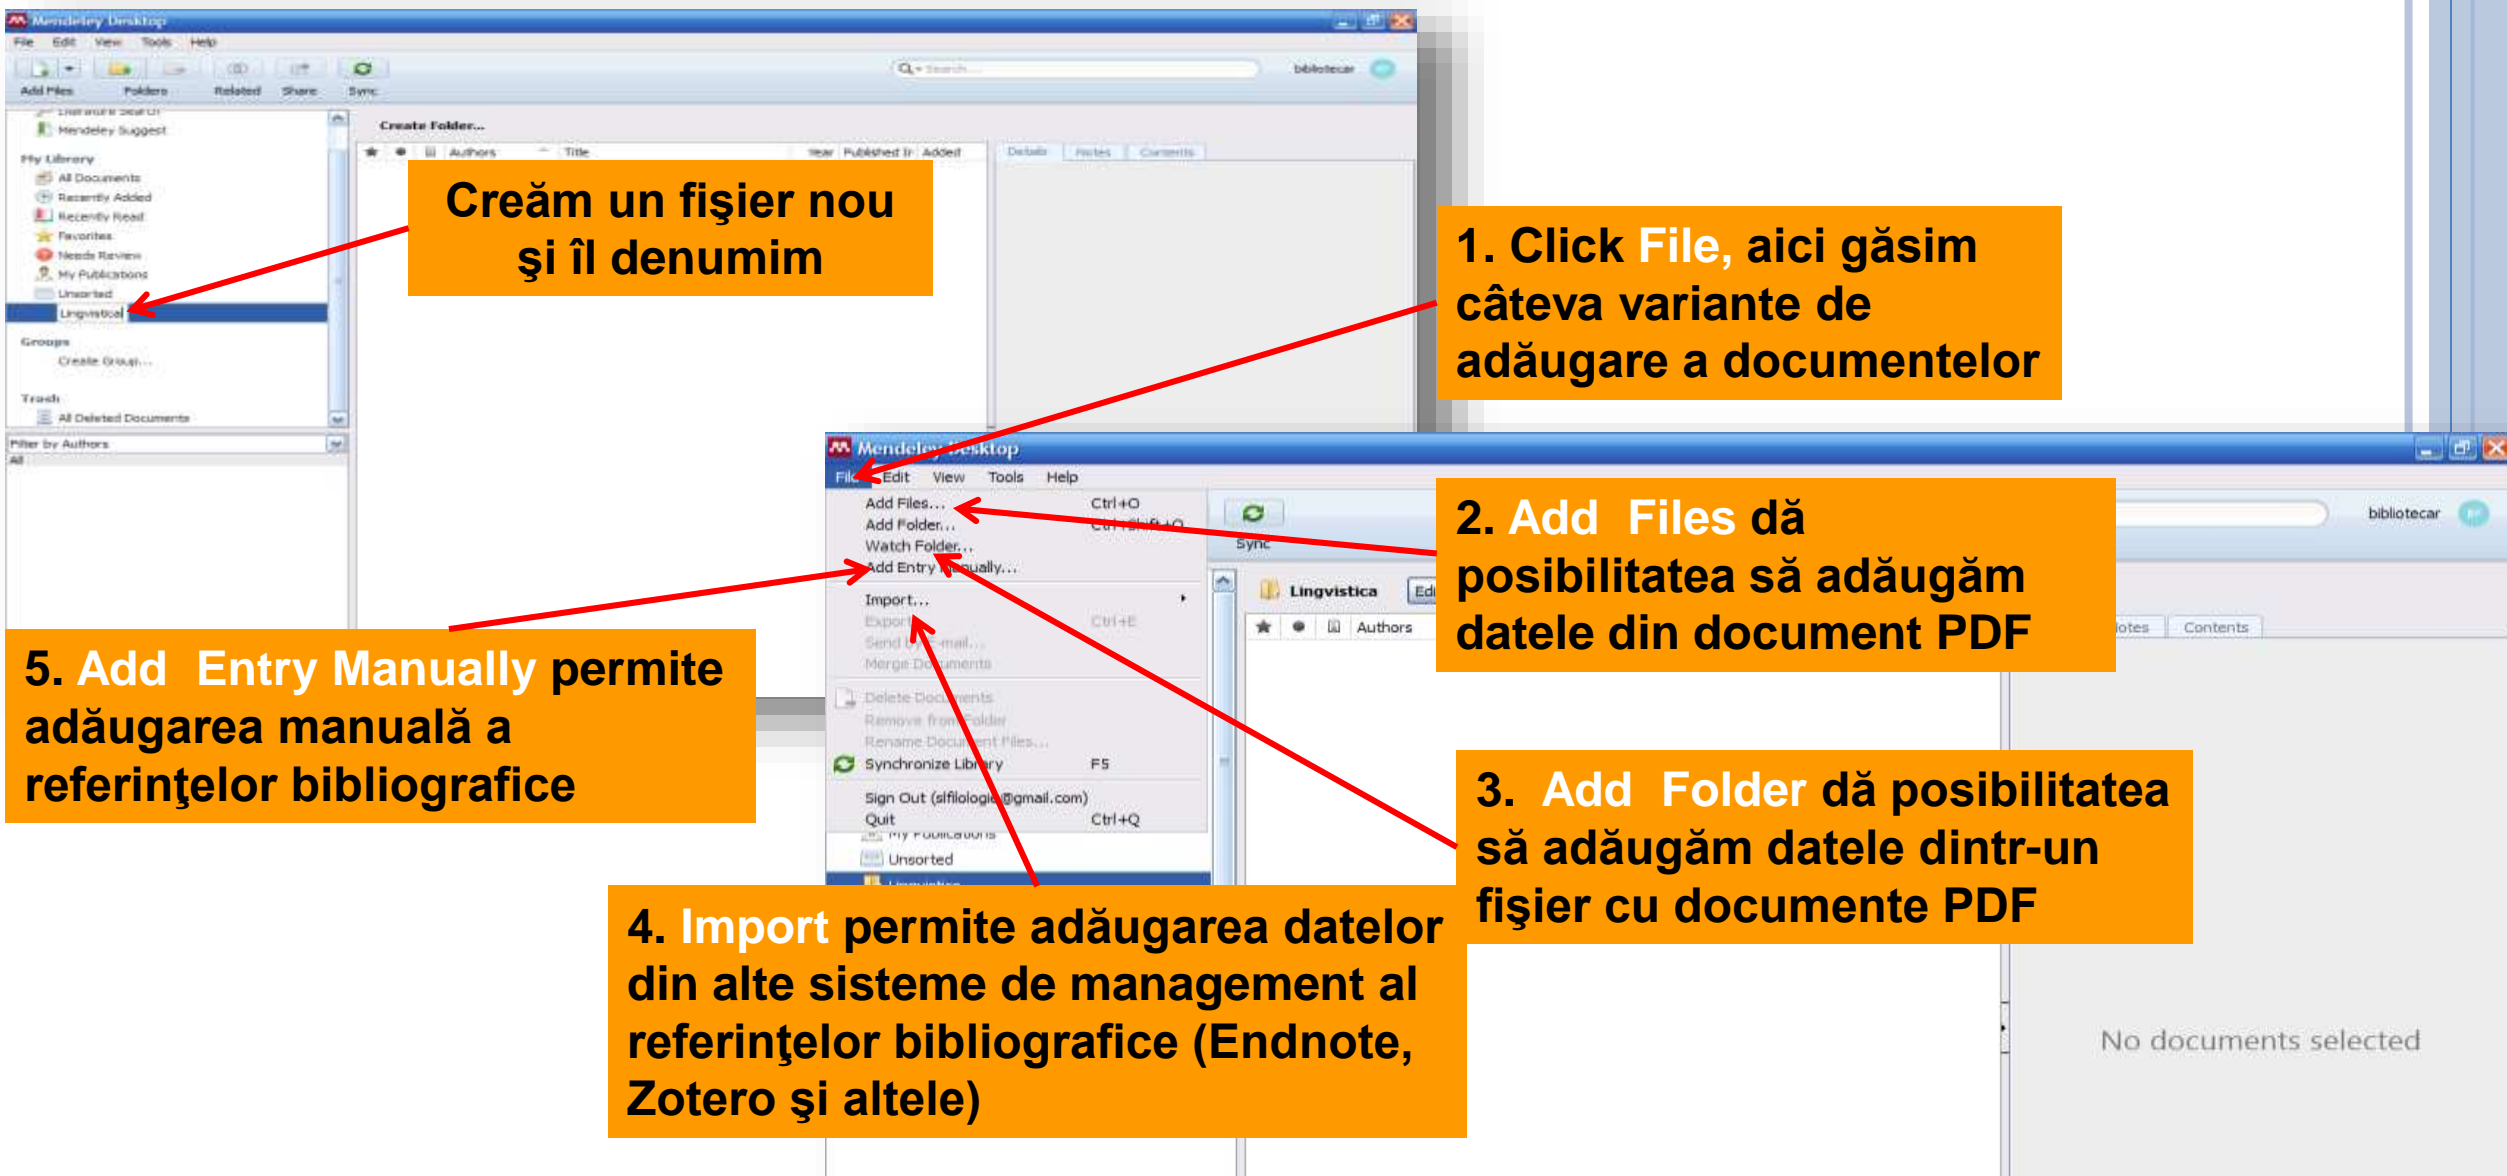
Mendeley Desktop
File Edit View Tools Help
Add Files Folders Related Share Sync
Search... bibliotecar
Literature Search
Mendeley Suggest
My Library
All Documents
Recently Added
Recently Read
Favorites
Needs Review
My Publications
Unsorted
Lingvistica
Groups
Create Group...
Trash
All Deleted Documents
Filter by Authors
All
Create Folder...
Authors Title Year Published In Added
Details Notes Contents

Creăm un fişier nou şi îl denumim

1. Click File, aici găsim câteva variante de adăugare a documentelor

Mendeley Desktop
File Edit View Tools Help
Add Files... Ctrl+O
Add Folder... Ctrl+Shift+O
Watch Folder...
Add Entry Manually...
Import...
Export... Ctrl+E
Send by E-mail...
Merge Documents
Delete Documents
Remove from Folder
Rename Document Files...
Synchronize Library F5
Sign Out (slfilologie@gmail.com)
Quit Ctrl+Q
My Publications
Unsorted
Lingvistica
Sync
Lingvistica
Authors
Notes Contents
bibliotecar
No documents selected

2. Add Files dă posibilitatea să adăugăm datele din document PDF

5. Add Entry Manually permite adăugarea manuală a referinţelor bibliografice

3. Add Folder dă posibilitatea să adăugăm datele dintr-un fişier cu documente PDF

4. Import permite adăugarea datelor din alte sisteme de management al referinţelor bibliografice (Endnote, Zotero şi altele)